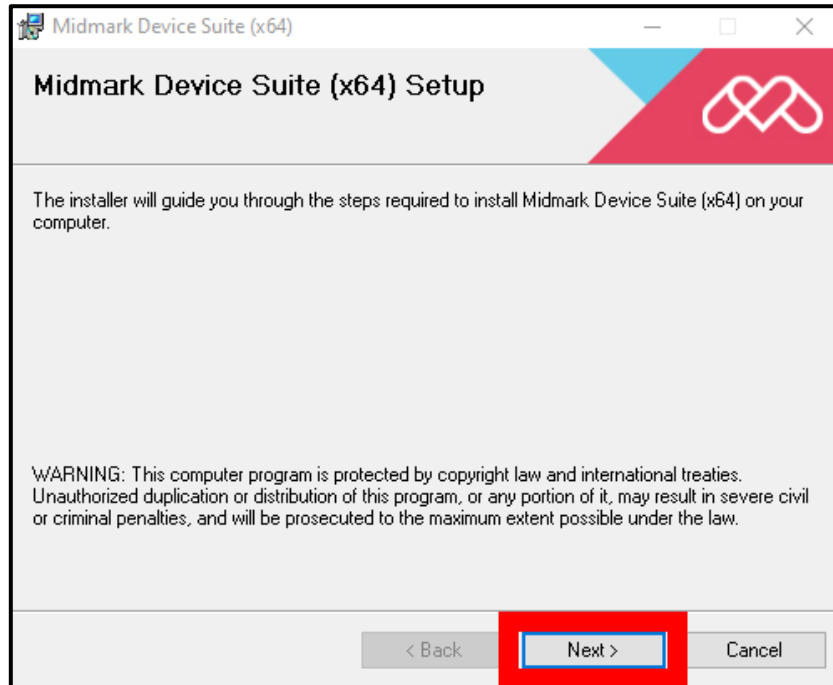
Midmark Device Suite (x64)

Midmark Device Suite (x64) Setup

The installer will guide you through the steps required to install Midmark Device Suite (x64) on your computer.

WARNING: This computer program is protected by copyright law and international treaties. Unauthorized duplication or distribution of this program, or any portion of it, may result in severe civil or criminal penalties, and will be prosecuted to the maximum extent possible under the law.

< Back
Next >
Cancel